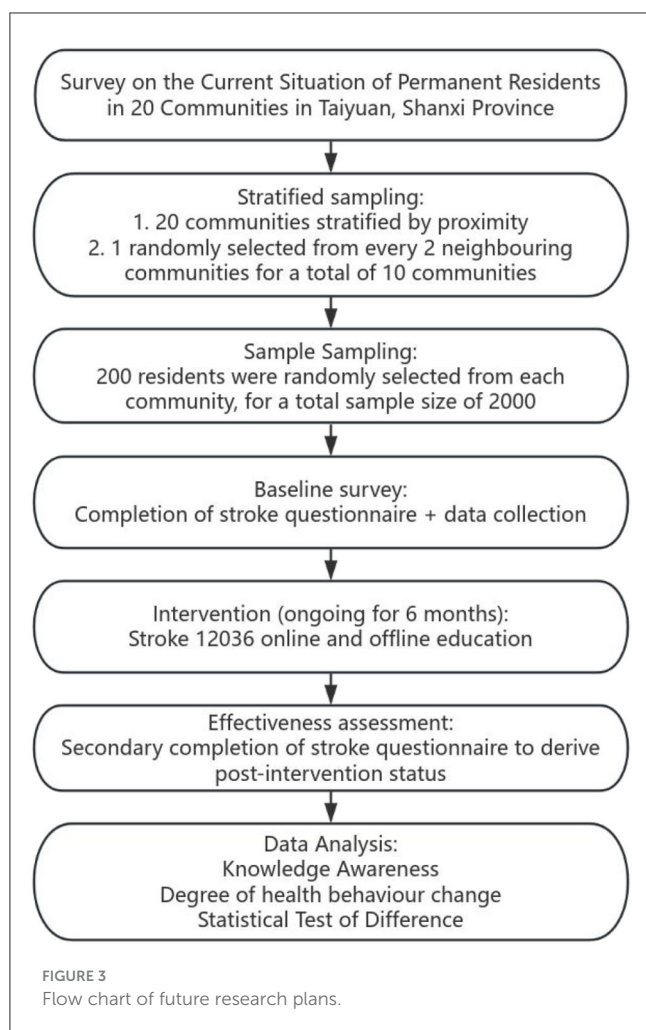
Survey on the Current Situation of Permanent Residents in 20 Communities in Taiyuan, Shanxi Province

Stratified sampling:
1. 20 communities stratified by proximity
2. 1 randomly selected from every 2 neighbouring communities for a total of 10 communities

Sample Sampling:
200 residents were randomly selected from each community, for a total sample size of 2000

Baseline survey:
Completion of stroke questionnaire + data collection

Intervention (ongoing for 6 months):
Stroke 12036 online and offline education

Effectiveness assessment:
Secondary completion of stroke questionnaire to derive post-intervention status

Data Analysis:
Knowledge Awareness
Degree of health behaviour change
Statistical Test of Difference

FIGURE 3
Flow chart of future research plans.